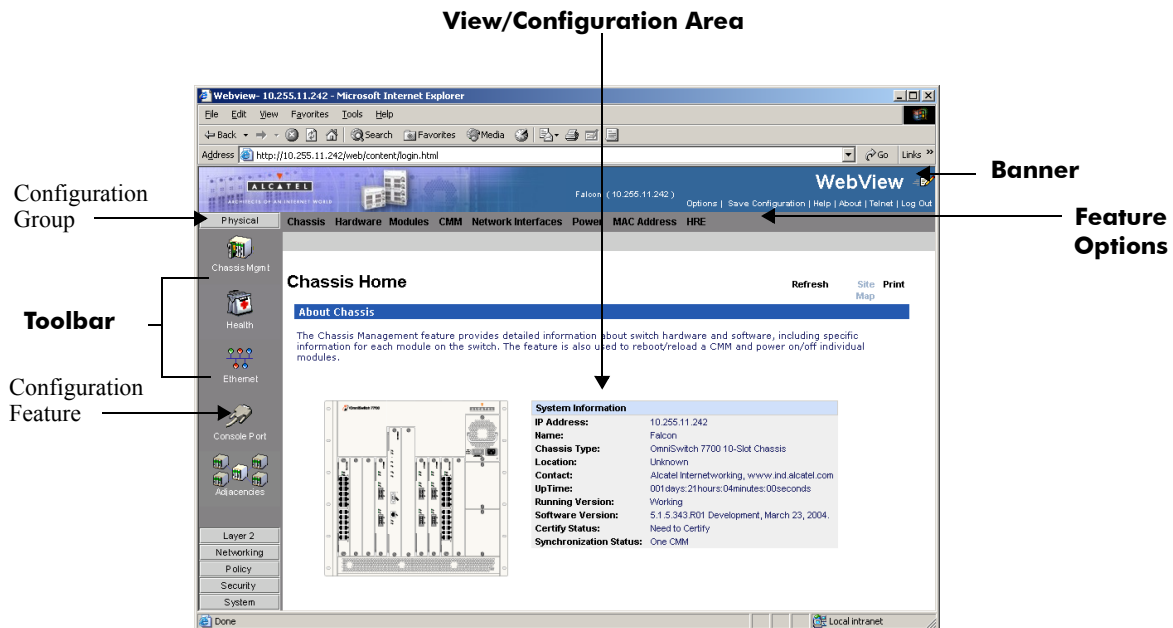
View/Configuration Area

Webview- 10.255.11.242 - Microsoft Internet Explorer

File Edit View Favorites Tools Help

Back Search Favorites Media

Address http://10.255.11.242/web/content/login.html Go Links

Banner

Configuration Group

ALCATEL
ARCHITECTS OF AN INTERNET WORLD

Falcon ( 10.255.11.242 )

WebView

Options | Save Configuration | Help | About | Telnet | Log Out

Feature Options

Physical

Chassis Hardware Modules CMM Network Interfaces Power MAC Address HRE

Chassis Mgmt

Toolbar

Health

Ethernet

Configuration Feature

Console Port

Adjacencies

Layer 2
Networking
Policy
Security
System

Chassis Home

Refresh Site Map Print

About Chassis

The Chassis Management feature provides detailed information about switch hardware and software, including specific information for each module on the switch. The feature is also used to reboot/reload a CMM and power on/off individual modules.

OmniSwitch 7700

| System Information | |
|---|---|
| IP Address: | 10.255.11.242 |
| Name: | Falcon |
| Chassis Type: | OmniSwitch 7700 10-Slot Chassis |
| Location: | Unknown |
| Contact: | Alcatel Internetworking, www.ind.alcatel.com |
| UpTime: | 001days:21hours:04minutes:00seconds |
| Running Version: | Working |
| Software Version: | 5.1.5.343.R01 Development, March 23, 2004. |
| Certify Status: | Need to Certify |
| Synchronization Status: | One CMM |

Done

Local intranet